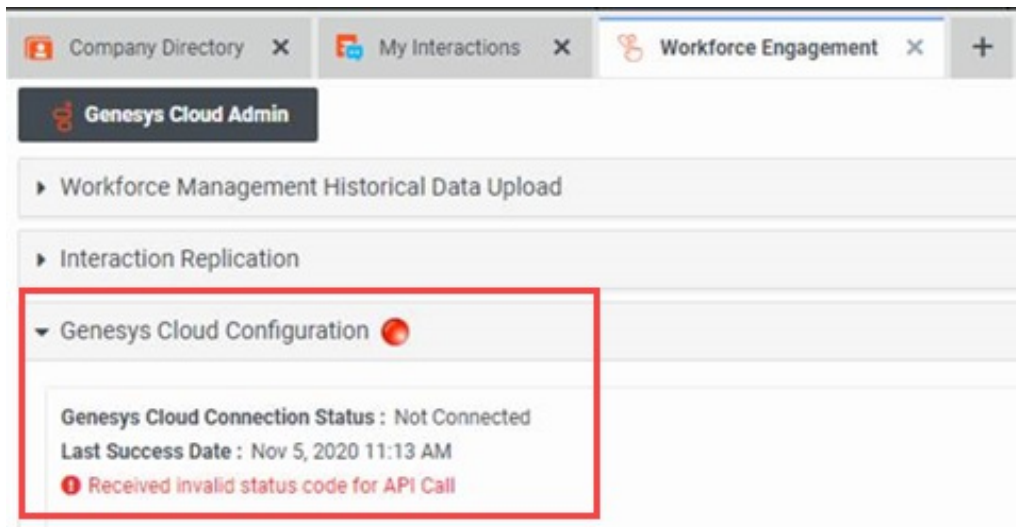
Company Directory ✕ My Interactions ✕ Workforce Engagement ✕ +

Genesys Cloud Admin

Workforce Management Historical Data Upload

Interaction Replication

Genesys Cloud Configuration

Genesys Cloud Connection Status : Not Connected
Last Success Date : Nov 5, 2020 11:13 AM
Received invalid status code for API Call